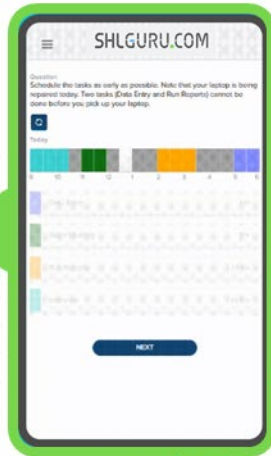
SHLGURU.COM

Question

Schedule the tasks as early as possible. Note that your laptop is being repaired today. Two tasks (Data Entry and Run Reports) cannot be done before you pick up your laptop.

Today

9 10 11 12 1 2 3 4 5 6

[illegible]

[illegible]

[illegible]

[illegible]

NEXT